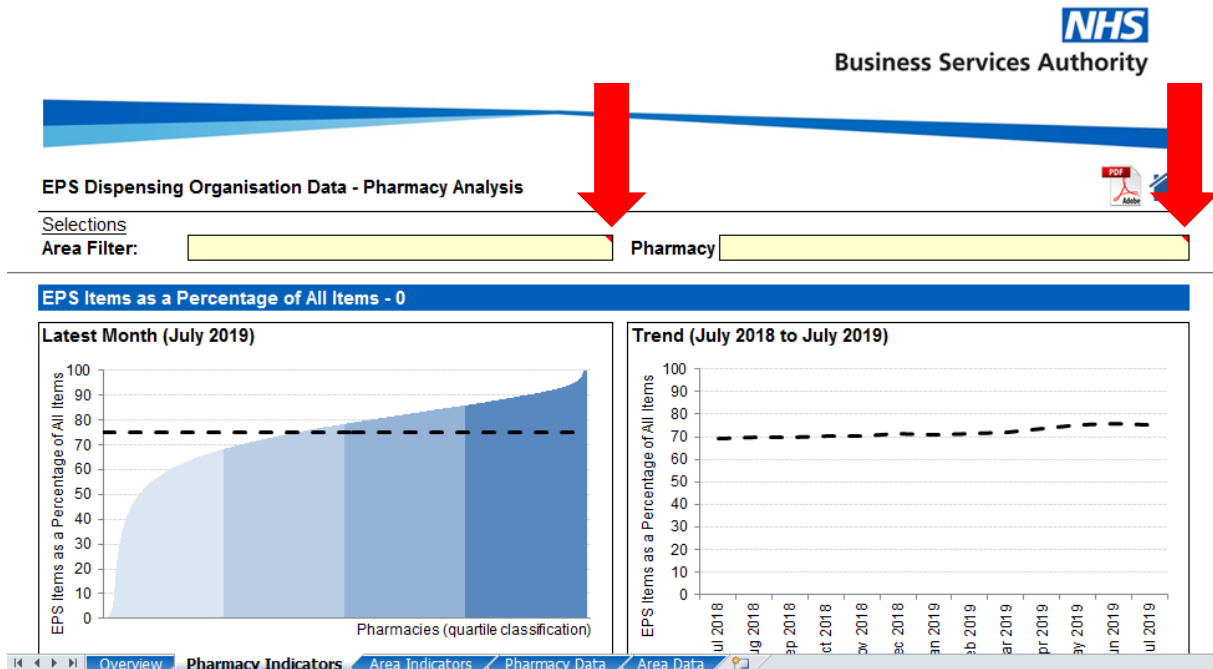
NHS
Business Services Authority

EPS Dispensing Organisation Data - Pharmacy Analysis

PDF
Adobe

Selections
Area Filter:
Pharmacy

EPS Items as a Percentage of All Items - 0

Latest Month (July 2019)

EPS Items as a Percentage of All Items
100
90
80
70
60
50
40
30
20
10
0
Pharmacies (quartile classification)

Trend (July 2018 to July 2019)

EPS Items as a Percentage of All Items
100
90
80
70
60
50
40
30
20
10
0
ul 2018
ug 2018
ep 2018
ct 2018
ov 2018
ec 2018
an 2019
eb 2019
ar 2019
pr 2019
ay 2019
un 2019
ul 2019

Overview
Pharmacy Indicators
Area Indicators
Pharmacy Data
Area Data